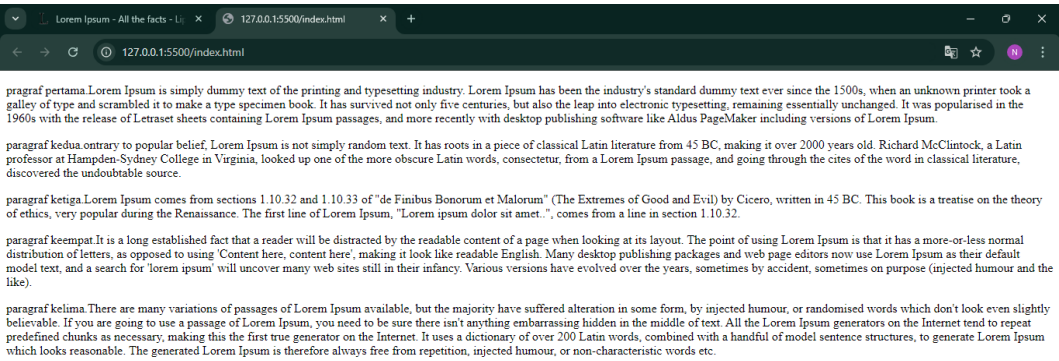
Lorem Ipsum - All the facts - Lip ×
127.0.0.1:5500/index.html ×
+

127.0.0.1:5500/index.html

N

pragraf pertama.Lorem Ipsum is simply dummy text of the printing and typesetting industry. Lorem Ipsum has been the industry's standard dummy text ever since the 1500s, when an unknown printer took a galley of type and scrambled it to make a type specimen book. It has survived not only five centuries, but also the leap into electronic typesetting, remaining essentially unchanged. It was popularised in the 1960s with the release of Letraset sheets containing Lorem Ipsum passages, and more recently with desktop publishing software like Aldus PageMaker including versions of Lorem Ipsum.

paragraf kedua.ontrary to popular belief, Lorem Ipsum is not simply random text. It has roots in a piece of classical Latin literature from 45 BC, making it over 2000 years old. Richard McClintock, a Latin professor at Hampden-Sydney College in Virginia, looked up one of the more obscure Latin words, consectetur, from a Lorem Ipsum passage, and going through the cites of the word in classical literature, discovered the undoubtable source.

paragraf ketiga.Lorem Ipsum comes from sections 1.10.32 and 1.10.33 of "de Finibus Bonorum et Malorum" (The Extremes of Good and Evil) by Cicero, written in 45 BC. This book is a treatise on the theory of ethics, very popular during the Renaissance. The first line of Lorem Ipsum, "Lorem ipsum dolor sit amet..", comes from a line in section 1.10.32.

paragraf keempat.It is a long established fact that a reader will be distracted by the readable content of a page when looking at its layout. The point of using Lorem Ipsum is that it has a more-or-less normal distribution of letters, as opposed to using 'Content here, content here', making it look like readable English. Many desktop publishing packages and web page editors now use Lorem Ipsum as their default model text, and a search for 'lorem ipsum' will uncover many web sites still in their infancy. Various versions have evolved over the years, sometimes by accident, sometimes on purpose (injected humour and the like).

paragraf kelima.There are many variations of passages of Lorem Ipsum available, but the majority have suffered alteration in some form, by injected humour, or randomised words which don't look even slightly believable. If you are going to use a passage of Lorem Ipsum, you need to be sure there isn't anything embarrassing hidden in the middle of text. All the Lorem Ipsum generators on the Internet tend to repeat predefined chunks as necessary, making this the first true generator on the Internet. It uses a dictionary of over 200 Latin words, combined with a handful of model sentence structures, to generate Lorem Ipsum which looks reasonable. The generated Lorem Ipsum is therefore always free from repetition, injected humour, or non-characteristic words etc.